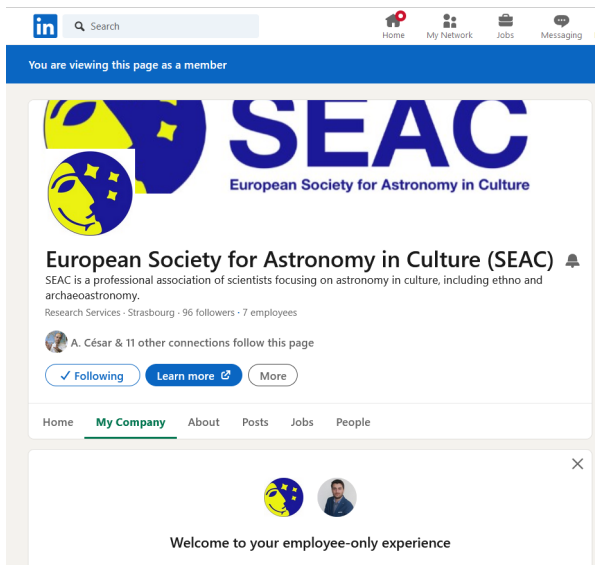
in Search

Home My Network Jobs Messaging

You are viewing this page as a member

SEAC
European Society for Astronomy in Culture

European Society for Astronomy in Culture (SEAC)

SEAC is a professional association of scientists focusing on astronomy in culture, including ethno and archaeoastronomy.

Research Services · Strasbourg · 96 followers · 7 employees

A. César & 11 other connections follow this page

✓ Following Learn more More

Home My Company About Posts Jobs People

Welcome to your employee-only experience